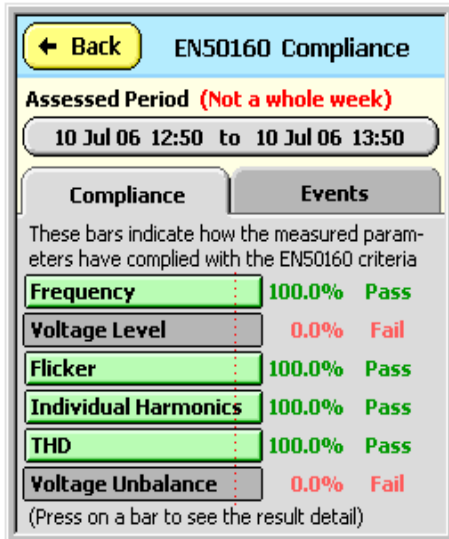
← Back EN50160 Compliance

Assessed Period (Not a whole week)

10 Jul 06 12:50 to 10 Jul 06 13:50

Compliance | Events

These bars indicate how the measured parameters have complied with the EN50160 criteria

| | | |
|---|---|---|
| Frequency | 100.0% | Pass |
| Voltage Level | 0.0% | Fail |
| Flicker | 100.0% | Pass |
| Individual Harmonics | 100.0% | Pass |
| THD | 100.0% | Pass |
| Voltage Unbalance | 0.0% | Fail |

(Press on a bar to see the result detail)